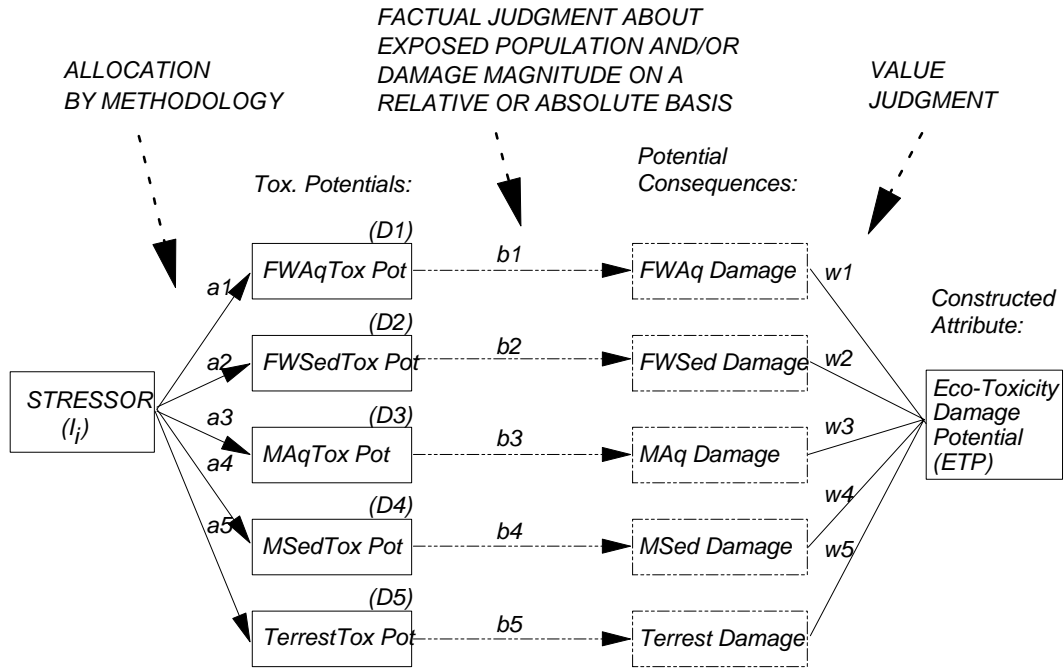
FACTUAL JUDGMENT ABOUT EXPOSED POPULATION AND/OR DAMAGE MAGNITUDE ON A RELATIVE OR ABSOLUTE BASIS

ALLOCATION BY METHODOLOGY

VALUE JUDGMENT

Tox. Potentials:

Potential Consequences:

(D1)
FWAqTox Pot
b1
FWAq Damage
w1

Constructed Attribute:

a1

(D2)
a2
FWSedTox Pot
b2
FWSed Damage
w2

STRESSOR
$(I_i)$

a3
(D3)
MAqTox Pot
b3
MAq Damage
w3

Eco-Toxicity Damage Potential (ETP)

a4

(D4)
a5
MSedTox Pot
b4
MSed Damage
w4
w5

(D5)
TerrestTox Pot
b5
Terrest Damage